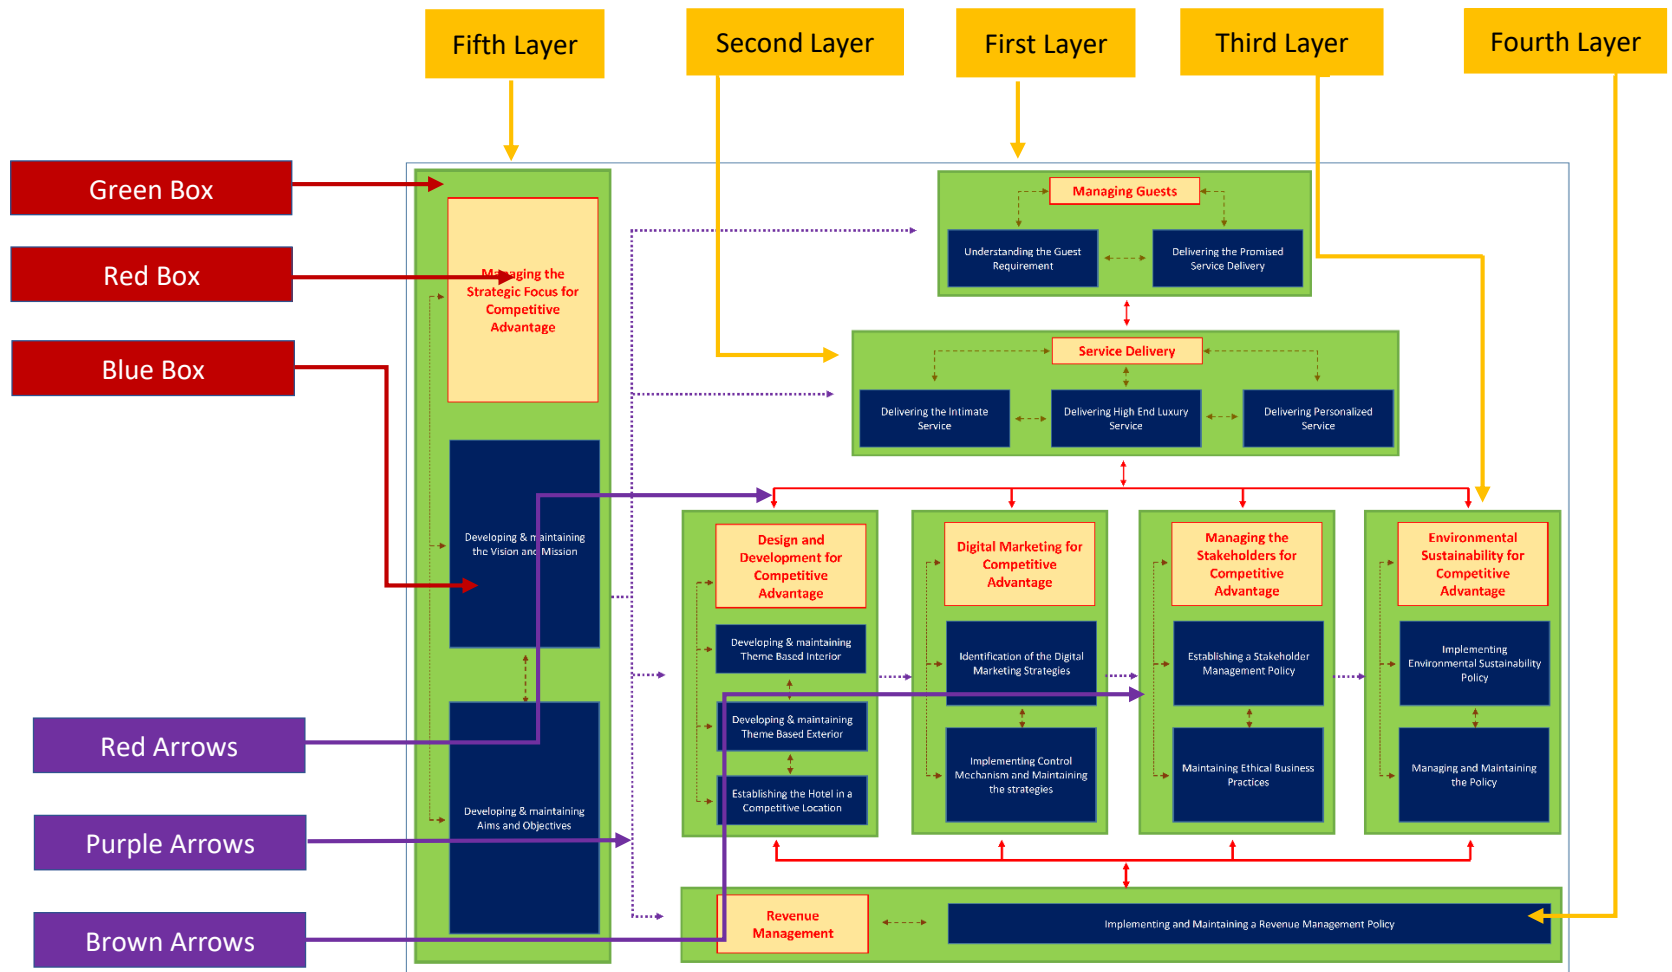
Fifth Layer

Second Layer

First Layer

Third Layer

Fourth Layer

Green Box

Red Box

Blue Box

Red Arrows

Purple Arrows

Brown Arrows

Managing the Strategic Focus for Competitive Advantage

Developing & maintaining the Vision and Mission

Developing & maintaining Aims and Objectives

Managing Guests

Understanding the Guest Requirement

Delivering the Promised Service Delivery

Service Delivery

Delivering the Intimate Service

Delivering High End Luxury Service

Delivering Personalized Service

Design and Development for Competitive Advantage

Developing & maintaining Theme Based Interior

Developing & maintaining Theme Based Exterior

Establishing the Hotel in a Competitive Location

Digital Marketing for Competitive Advantage

Identification of the Digital Marketing Strategies

Implementing Control Mechanism and Maintaining the strategies

Managing the Stakeholders for Competitive Advantage

Establishing a Stakeholder Management Policy

Maintaining Ethical Business Practices

Environmental Sustainability for Competitive Advantage

Implementing Environmental Sustainability Policy

Managing and Maintaining the Policy

Revenue Management

Implementing and Maintaining a Revenue Management Policy